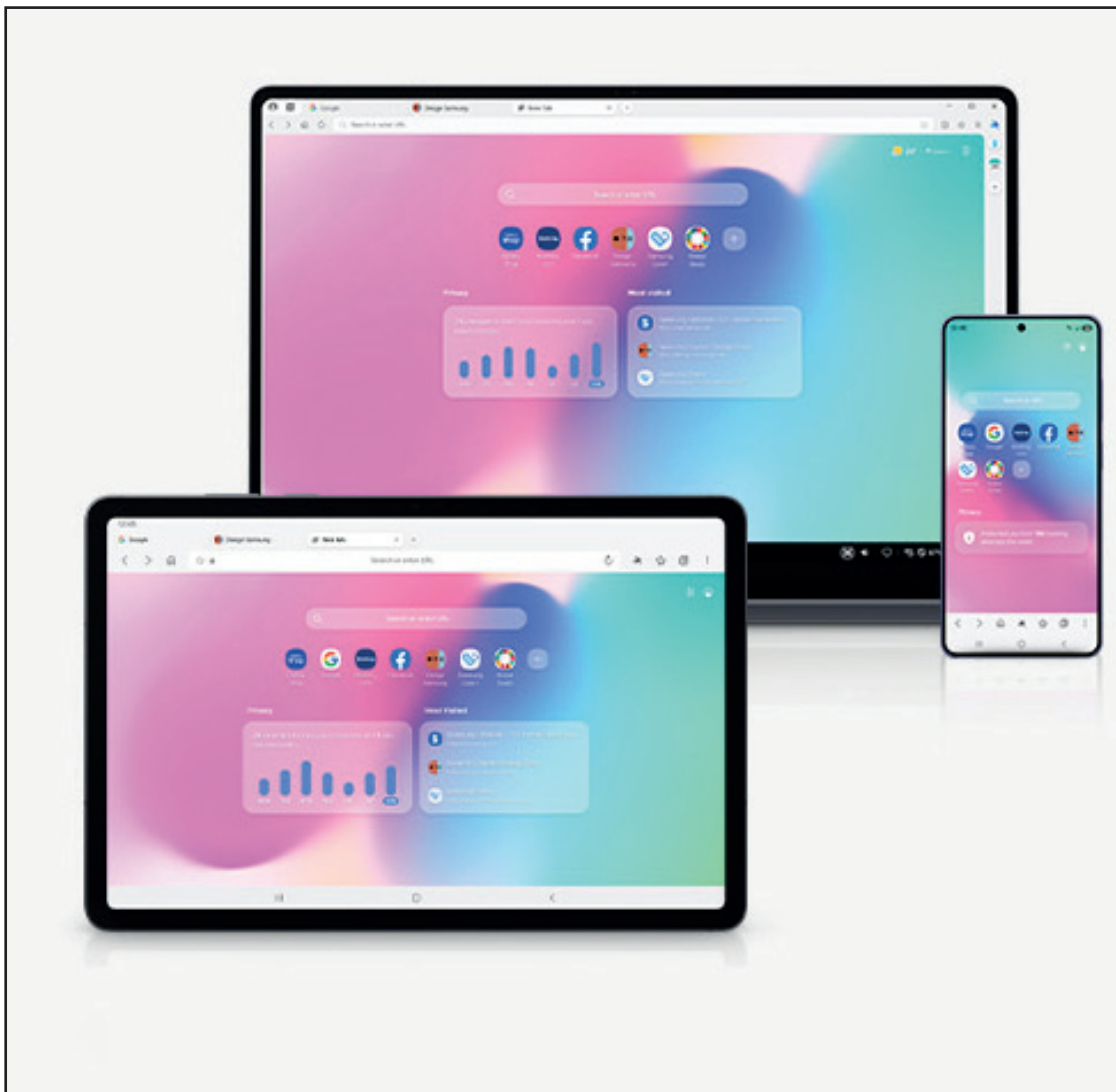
Google
Design Samsung
New Tab
Search or enter URL
Privacy
Most visited

Search or enter URL
Privacy

Google
Design Samsung
New tab
Search or enter URL
Search or enter URL
Google
Facebook
Privacy
Most Visited